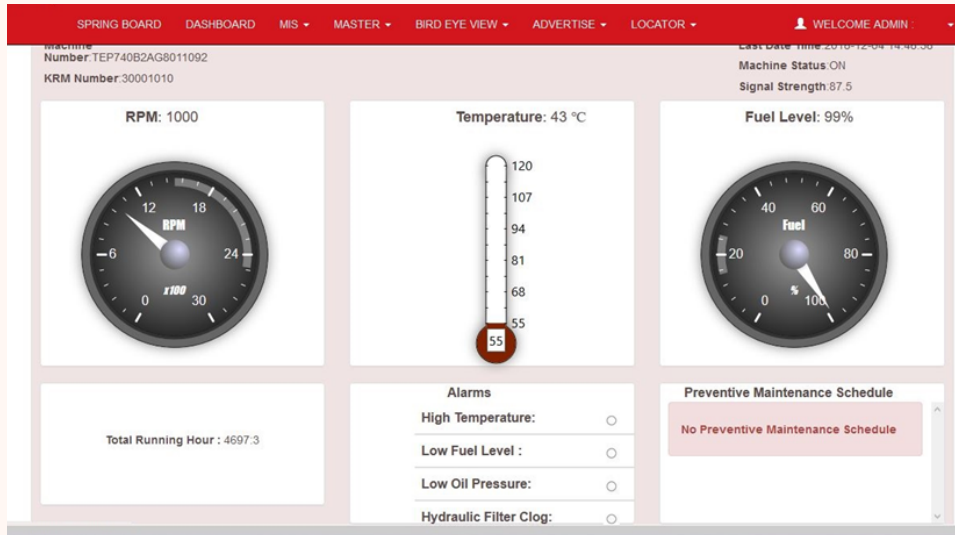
SPRING BOARD DASHBOARD MIS ▾ MASTER ▾ BIRD EYE VIEW ▾ ADVERTISE ▾ LOCATOR ▾ WELCOME ADMIN : ▾

Machine Number:TEP740B2AG8011092

KRM Number:30001010

Last Date Time:2016-12-04 14:48:38

Machine Status:ON

Signal Strength:87.5

RPM: 1000

12 18 RPM 6 24 x100 0 30

Temperature: 43 ℃

120 107 94 81 68 55

55

Fuel Level: 99%

40 60 Fuel 20 80 % 0 100

Total Running Hour : 4697:3

Alarms

High Temperature:

Low Fuel Level :

Low Oil Pressure:

Hydraulic Filter Clog:

Preventive Maintenance Schedule

No Preventive Maintenance Schedule